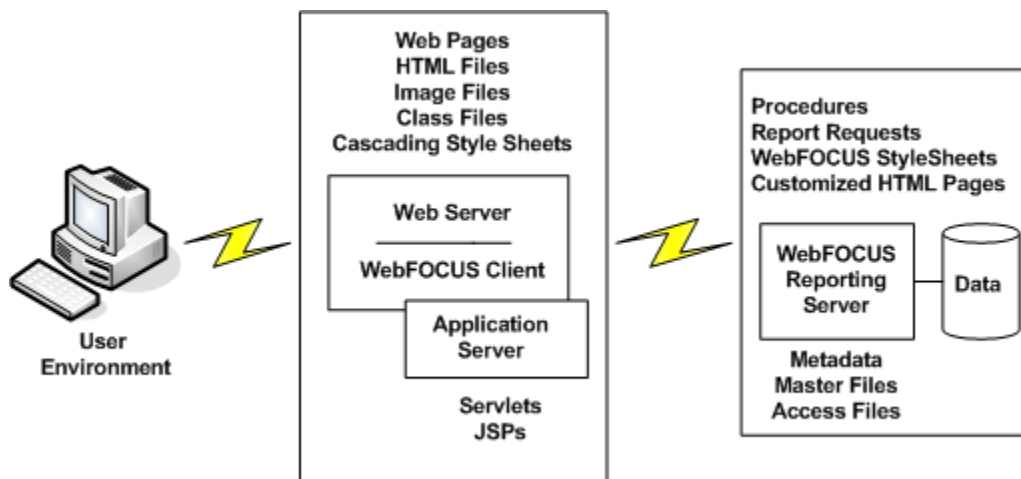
User Environment

Web Pages
HTML Files
Image Files
Class Files
Cascading Style Sheets

Web Server

WebFOCUS Client

Application Server

Servlets
JSPs

Procedures
Report Requests
WebFOCUS StyleSheets
Customized HTML Pages

WebFOCUS Reporting Server

Data

Metadata
Master Files
Access Files